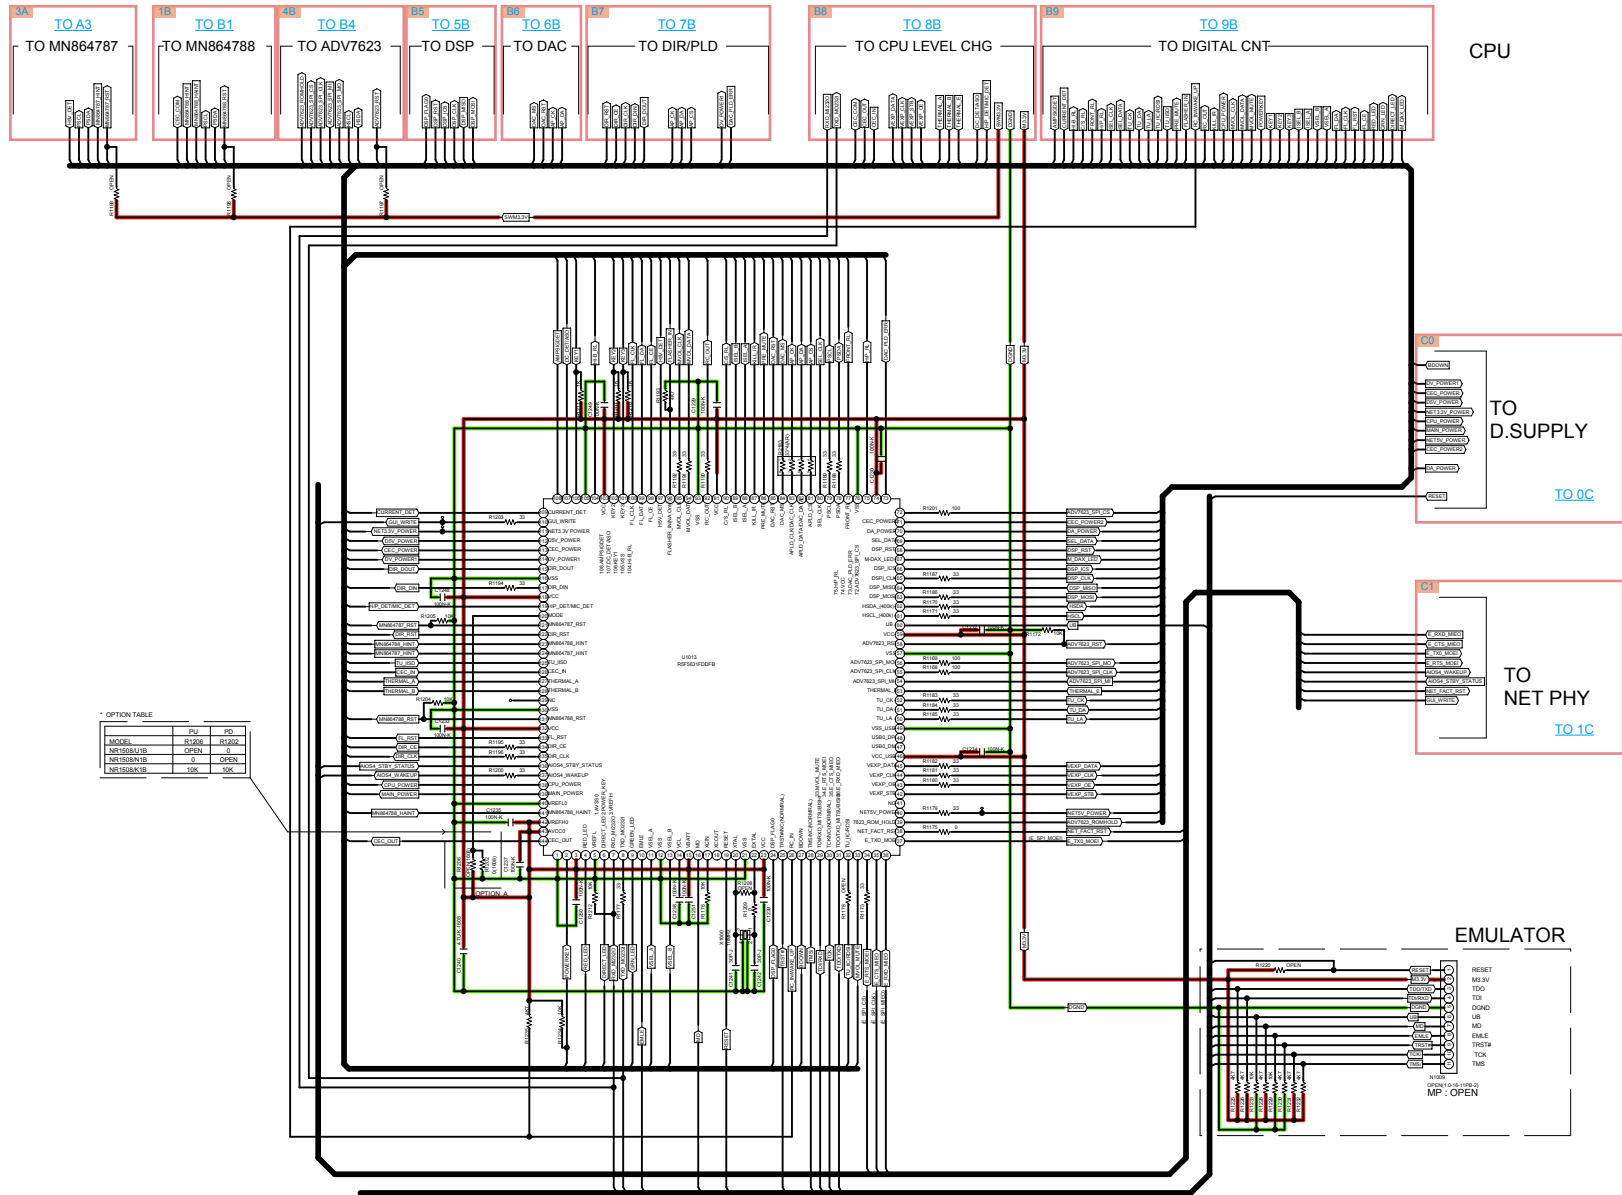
3A
TO A3
TO MN864787

1B
TO B1
TO MN864788

4B
TO B4
TO ADV7623

B5
TO 5B
TO DSP

B6
TO 6B
TO DAC

B7
TO 7B
TO DIR/PLD

B8
TO 8B
TO CPU LEVEL CHG

B9
TO 9B
TO DIGITAL CNT

CPU

C0
TO D.SUPPLY
TO 0C

C1
TO NET PHY
TO 1C

EMULATOR

U1013
R5F3631FDDFB

* OPTION TABLE

| MODEL | PU R1206 | PD R1202 |
|---|---|---|
| NR1508/U1B | OPEN | 0 |
| NR1508/N1B | 0 | OPEN |
| NR1508/K1B | 10K | 10K |

OPTION_A

RESET
M3.3V
TDO
TDI
DGND
UB
MD
EMLE
TRST#
TCK
TMS

N1009
OPEN(1.0-10-11PB-2)
MP : OPEN

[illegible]